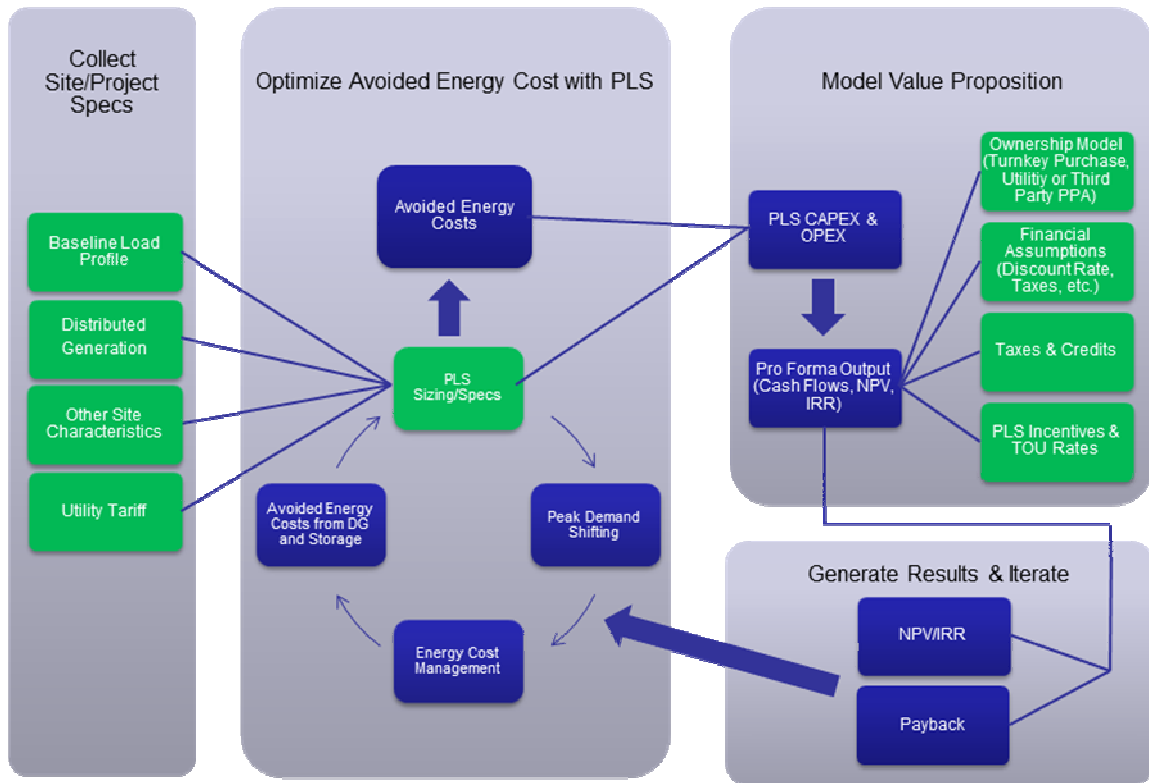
Collect Site/Project Specs

Baseline Load Profile

Distributed Generation

Other Site Characteristics

Utility Tariff

Optimize Avoided Energy Cost with PLS

Avoided Energy Costs

PLS Sizing/Specs

Peak Demand Shifting

Energy Cost Management

Avoided Energy Costs from DG and Storage

Model Value Proposition

PLS CAPEX & OPEX

Pro Forma Output (Cash Flows, NPV, IRR)

Ownership Model (Turnkey Purchase, Utilitiy or Third Party PPA)

Financial Assumptions (Discount Rate, Taxes, etc.)

Taxes & Credits

PLS Incentives & TOU Rates

Generate Results & Iterate

NPV/IRR

Payback